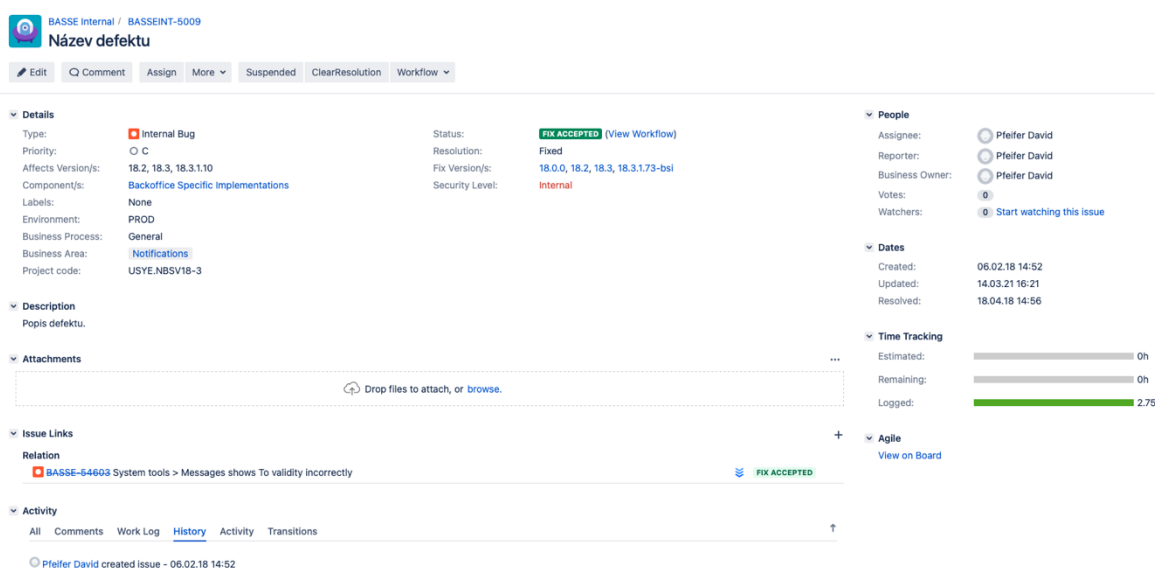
BASSE Internal / BASSEINT-5009
Název defektu

Edit Comment Assign More Suspended ClearResolution Workflow

Details
Type: Internal Bug
Priority: C
Affects Version/s: 18.2, 18.3, 18.3.1.10
Component/s: Backoffice Specific Implementations
Labels: None
Environment: PROD
Business Process: General
Business Area: Notifications
Project code: USYE.NBSV18-3

Status: FIX ACCEPTED (View Workflow)
Resolution: Fixed
Fix Version/s: 18.0.0, 18.2, 18.3, 18.3.1.73-bsi
Security Level: Internal

Description
Popis defektu.

Attachments
...
Drop files to attach, or browse.

Issue Links
+
Relation
BASSE-54603 System tools > Messages shows To validity incorrectly FIX ACCEPTED

Activity
All Comments Work Log History Activity Transitions

Pfeifer David created issue - 06.02.18 14:52

People
Assignee: Pfeifer David
Reporter: Pfeifer David
Business Owner: Pfeifer David
Votes: 0
Watchers: 0 Start watching this issue

Dates
Created: 06.02.18 14:52
Updated: 14.03.21 16:21
Resolved: 18.04.18 14:56

Time Tracking
Estimated: 0h
Remaining: 0h
Logged: 2.75

Agile
View on Board